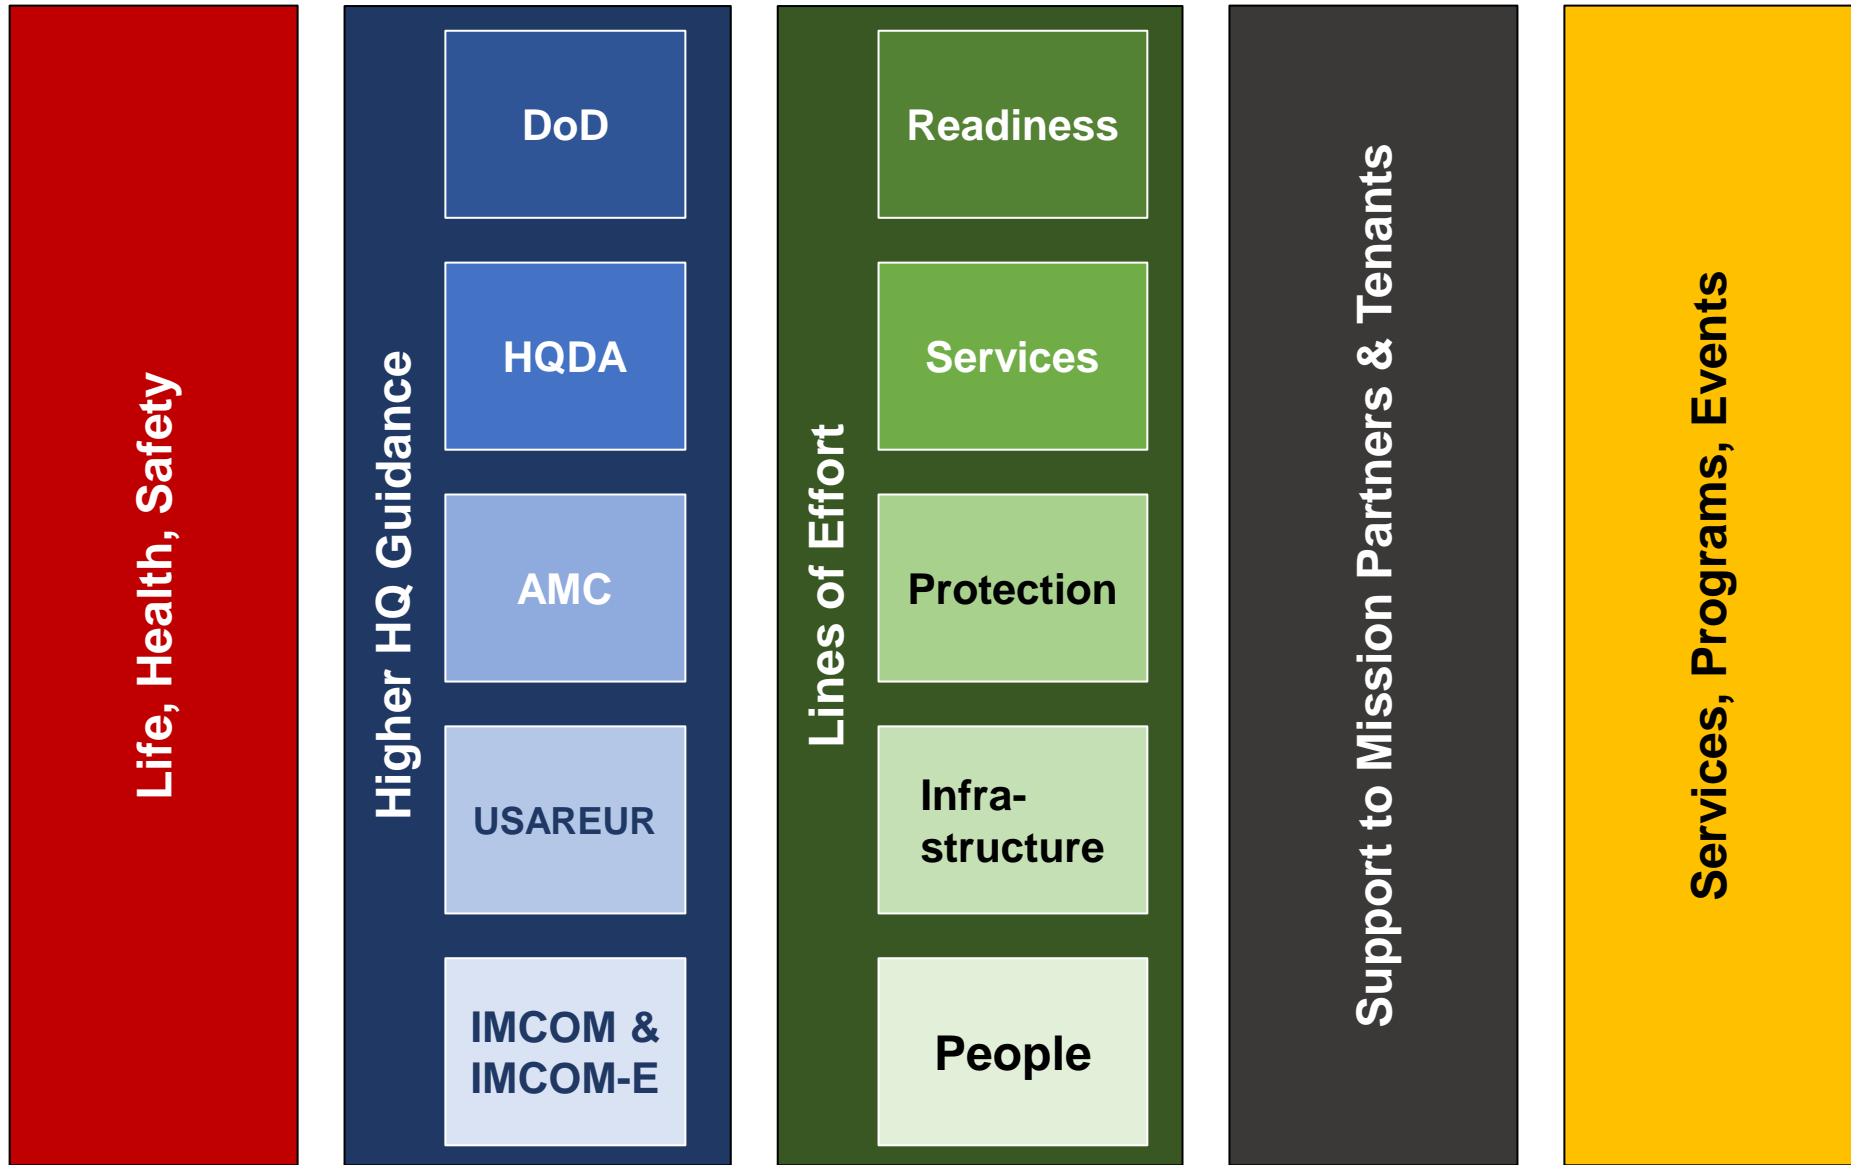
Life, Health, Safety

Higher HQ Guidance

DoD

HQDA

AMC

USAREUR

IMCOM & IMCOM-E

Lines of Effort

Readiness

Services

Protection

Infrastructure

People

Support to Mission Partners & Tenants

Services, Programs, Events